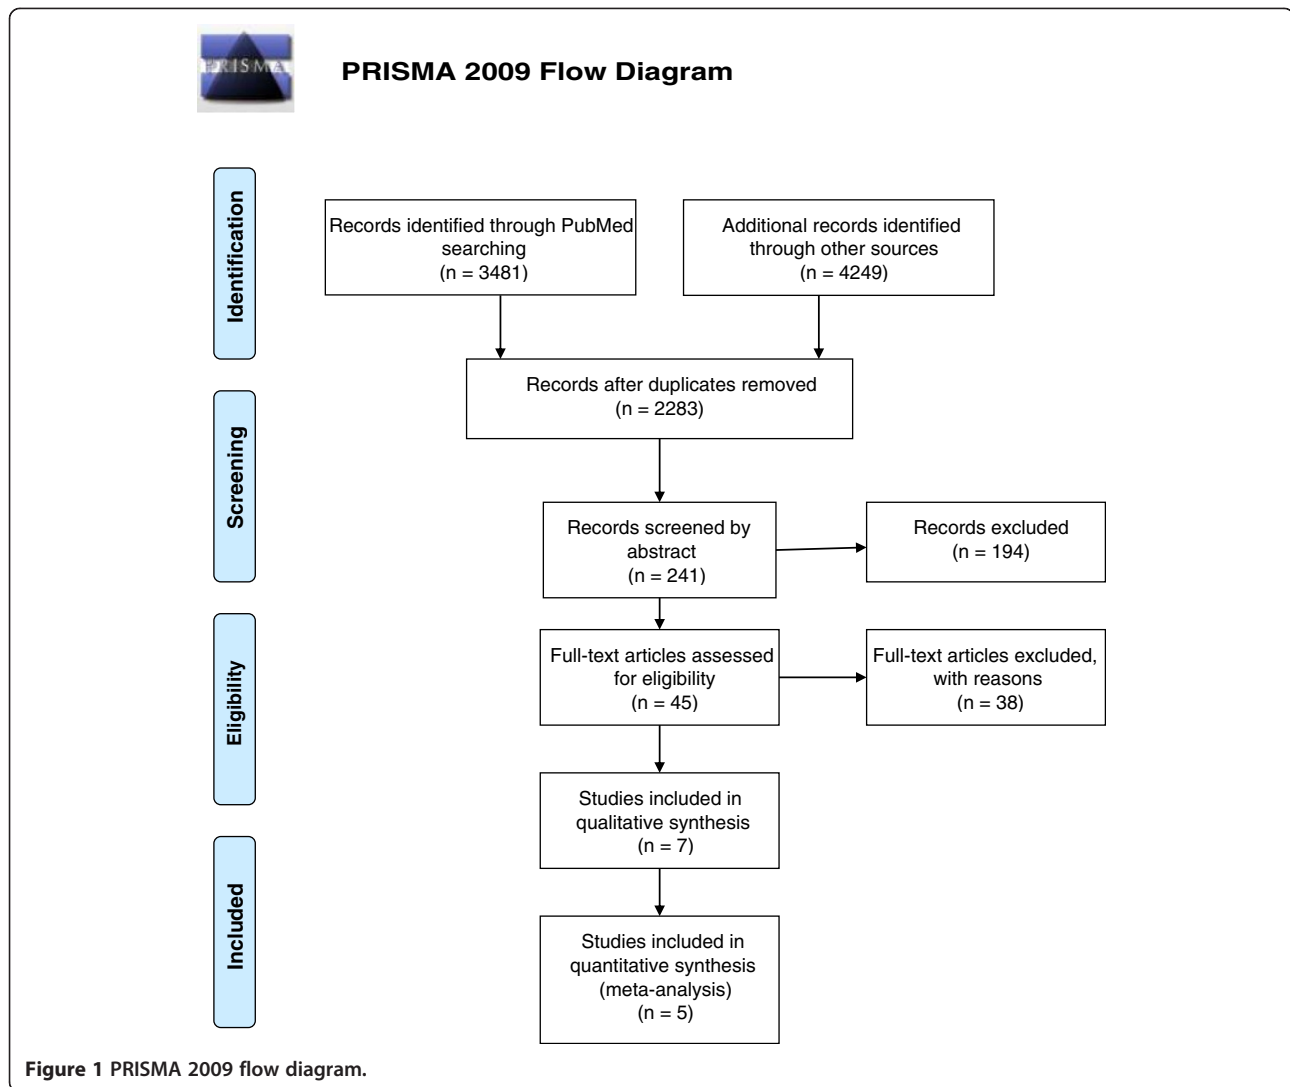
PRISMA

PRISMA 2009 Flow Diagram

Identification

Records identified through PubMed searching
(n = 3481)

Additional records identified through other sources
(n = 4249)

Screening

Records after duplicates removed
(n = 2283)

Records screened by abstract
(n = 241)

Records excluded
(n = 194)

Eligibility

Full-text articles assessed for eligibility
(n = 45)

Full-text articles excluded, with reasons
(n = 38)

Included

Studies included in qualitative synthesis
(n = 7)

Studies included in quantitative synthesis (meta-analysis)
(n = 5)

Figure 1 PRISMA 2009 flow diagram.